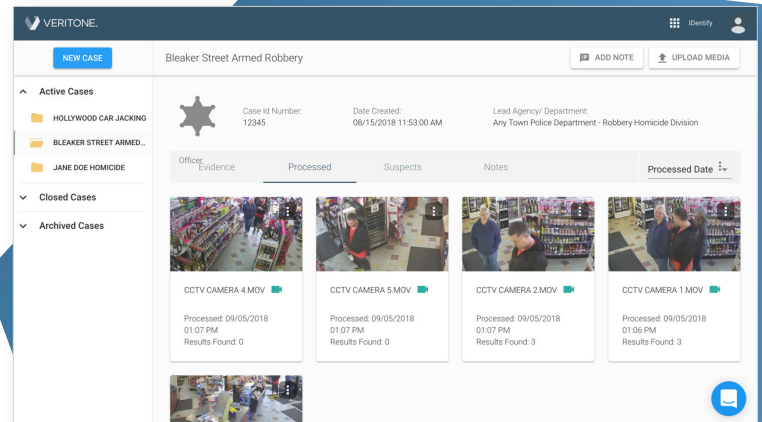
VERITONE.

IDentify

NEW CASE

Bleaker Street Armed Robbery

ADD NOTE

UPLOAD MEDIA

Active Cases

HOLLYWOOD CAR JACKING

BLEAKER STREET ARMED...

JANE DOE HOMICIDE

Closed Cases

Archived Cases

Case Id Number:
12345

Date Created:
08/15/2018 11:53:00 AM

Lead Agency/ Department:
Any Town Police Department - Robbery Homicide Division

Officer:

Evidence

Processed

Suspects

Notes

Processed Date

CCTV CAMERA 4.MOV

Processed: 09/05/2018
01:07 PM
Results Found: 0

CCTV CAMERA 5.MOV

Processed: 09/05/2018
01:07 PM
Results Found: 0

CCTV CAMERA 2.MOV

Processed: 09/05/2018
01:07 PM
Results Found: 3

CCTV CAMERA 1.MOV

Processed: 09/05/2018
01:06 PM
Results Found: 3